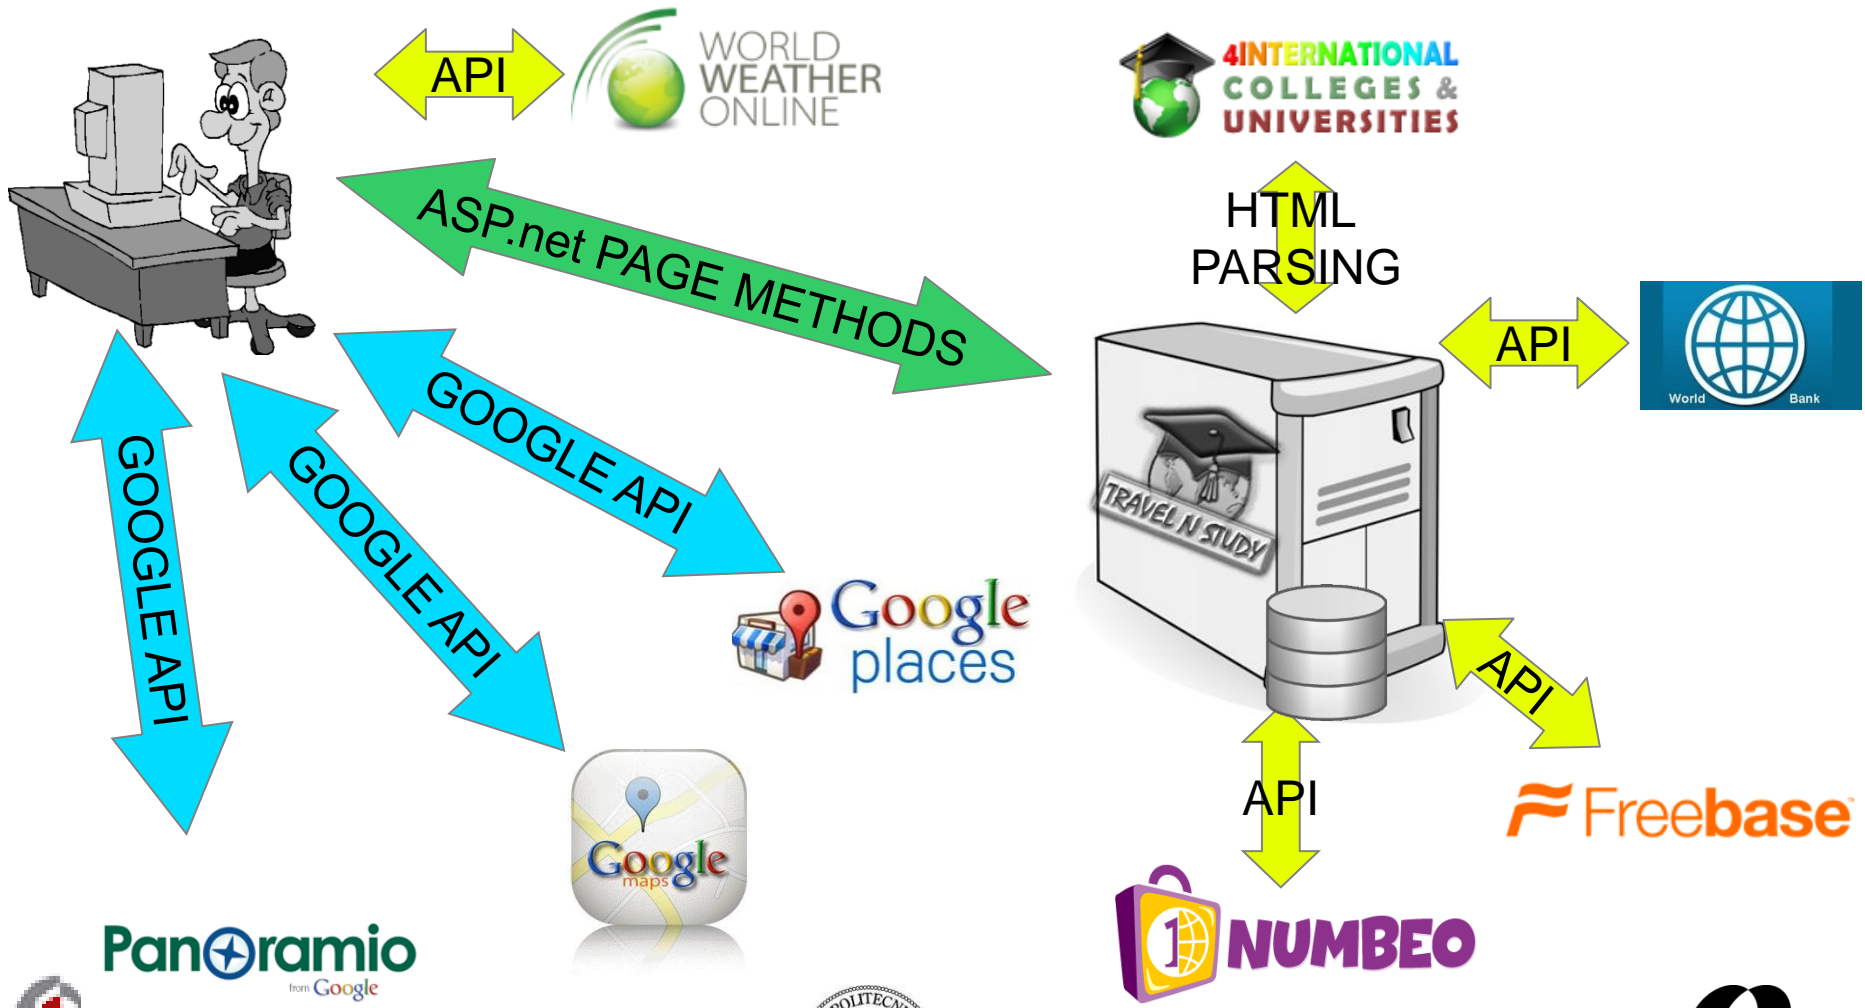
API

WORLD WEATHER ONLINE

4INTERNATIONAL COLLEGES & UNIVERSITIES

ASP.net PAGE METHODS

HTML PARSING

API

World Bank

GOOGLE API

GOOGLE API

GOOGLE API

TRAVEL N STUDY

Google places

API

API

Freebase

Google maps

Panoramio from Google

NUMBEO

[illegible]OLITECN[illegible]